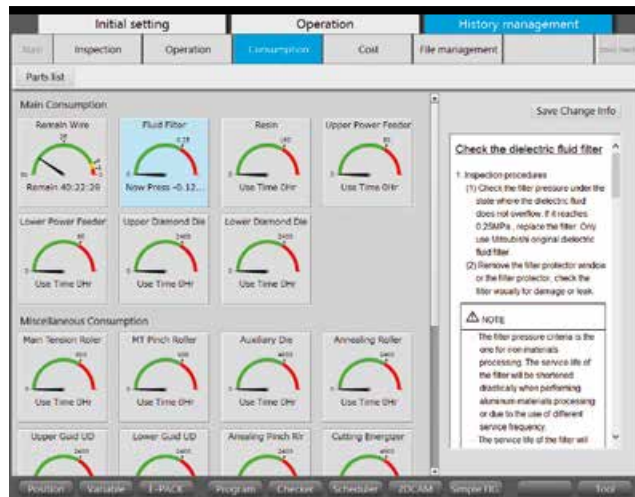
Initial setting
Operation
History management

Main
Inspection
Operation
Consumption
Coil
File management

Parts list

Main Consumption

Remain Wire
Remain 40:22:26

Fluid Filter
0.25
Now Press -0.12...

Resin
Use Time 0Hr

Upper Power Feeder
Use Time 0Hr

Lower Power Feeder
Use Time 0Hr

Upper Diamond Die
2400
Use Time 0Hr

Lower Diamond Die
2400
Use Time 0Hr

Miscellaneous Consumption

Main Tension Roller
Use Time 0Hr

MT Pinch Roller
Use Time 0Hr

Auxiliary Die
Use Time 0Hr

Annealing Roller
Use Time 0Hr

Upper Guid UD
2400

Lower Guid UD
2400

Annealing Pinch Rlr
2400

Cutting Energizer
2400

Save Change Info

Check the dielectric fluid filter

1. Inspection procedures
(1) Check the filter pressure under the state where the dielectric fluid does not overflow. If it reaches 0.25MPa, replace the filter. Only use Mitsubishi original dielectric fluid filter.
(2) Remove the filter protector window or the filter protector, check the filter visually for damage or leak.

NOTE
The filter pressure criteria is the one for iron materials processing. The service life of the filter will be shortened drastically when performing aluminum materials processing or due to the use of different service frequency.
The service life of the filter will

Position
Variable
E-PACK
Program
Checker
Scheduler
2DCAM
Simple DE
Tool